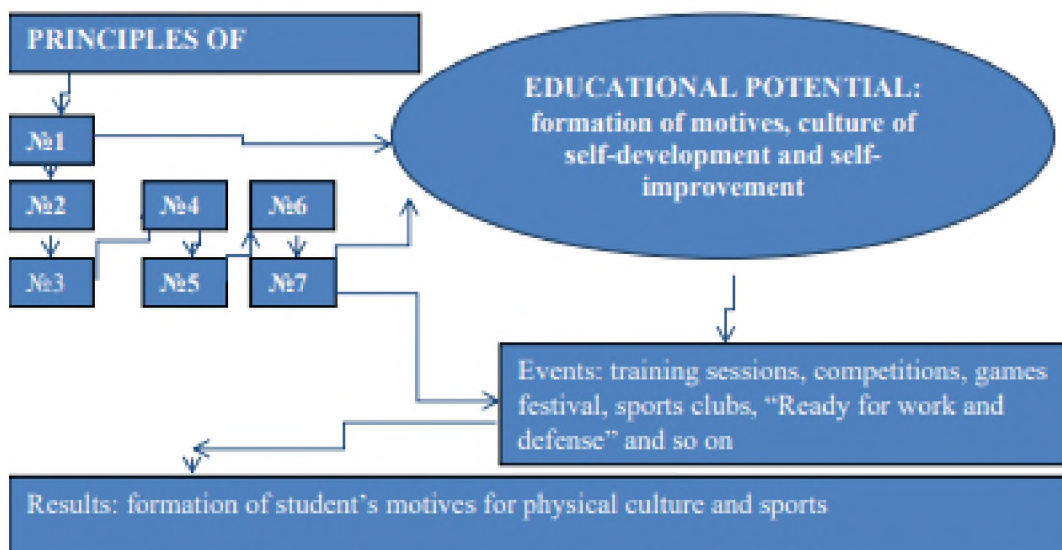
PRINCIPLES OF

EDUCATIONAL POTENTIAL: formation of motives, culture of self-development and self-improvement

№1

№2

№4

№6

№3

№5

№7

Events: training sessions, competitions, games festival, sports clubs, "Ready for work and defense" and so on

Results: formation of student's motives for physical culture and sports